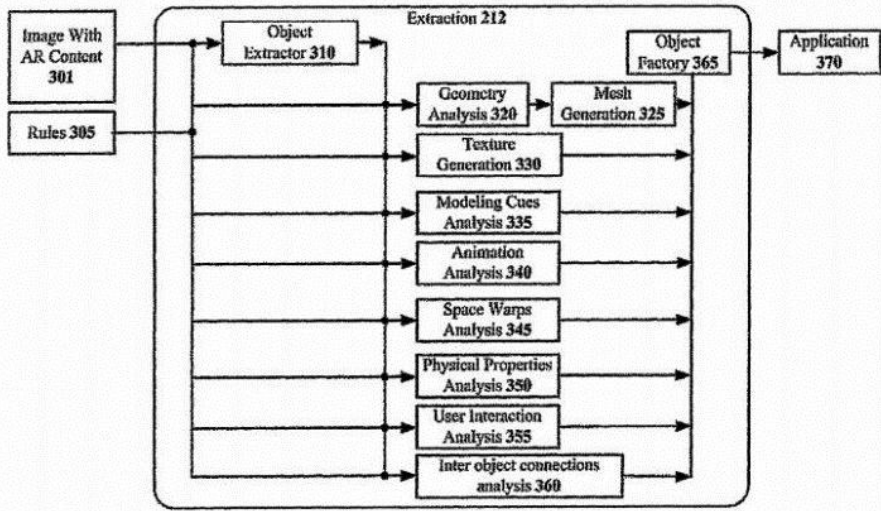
Image With AR Content 301

Rules 305

Extraction 212

Object Extractor 310

Object Factory 365

Application 370

Geometry Analysis 320

Mesh Generation 325

Texture Generation 330

Modeling Cues Analysis 335

Animation Analysis 340

Space Warps Analysis 345

Physical Properties Analysis 350

User Interaction Analysis 355

Inter object connections analysis 360